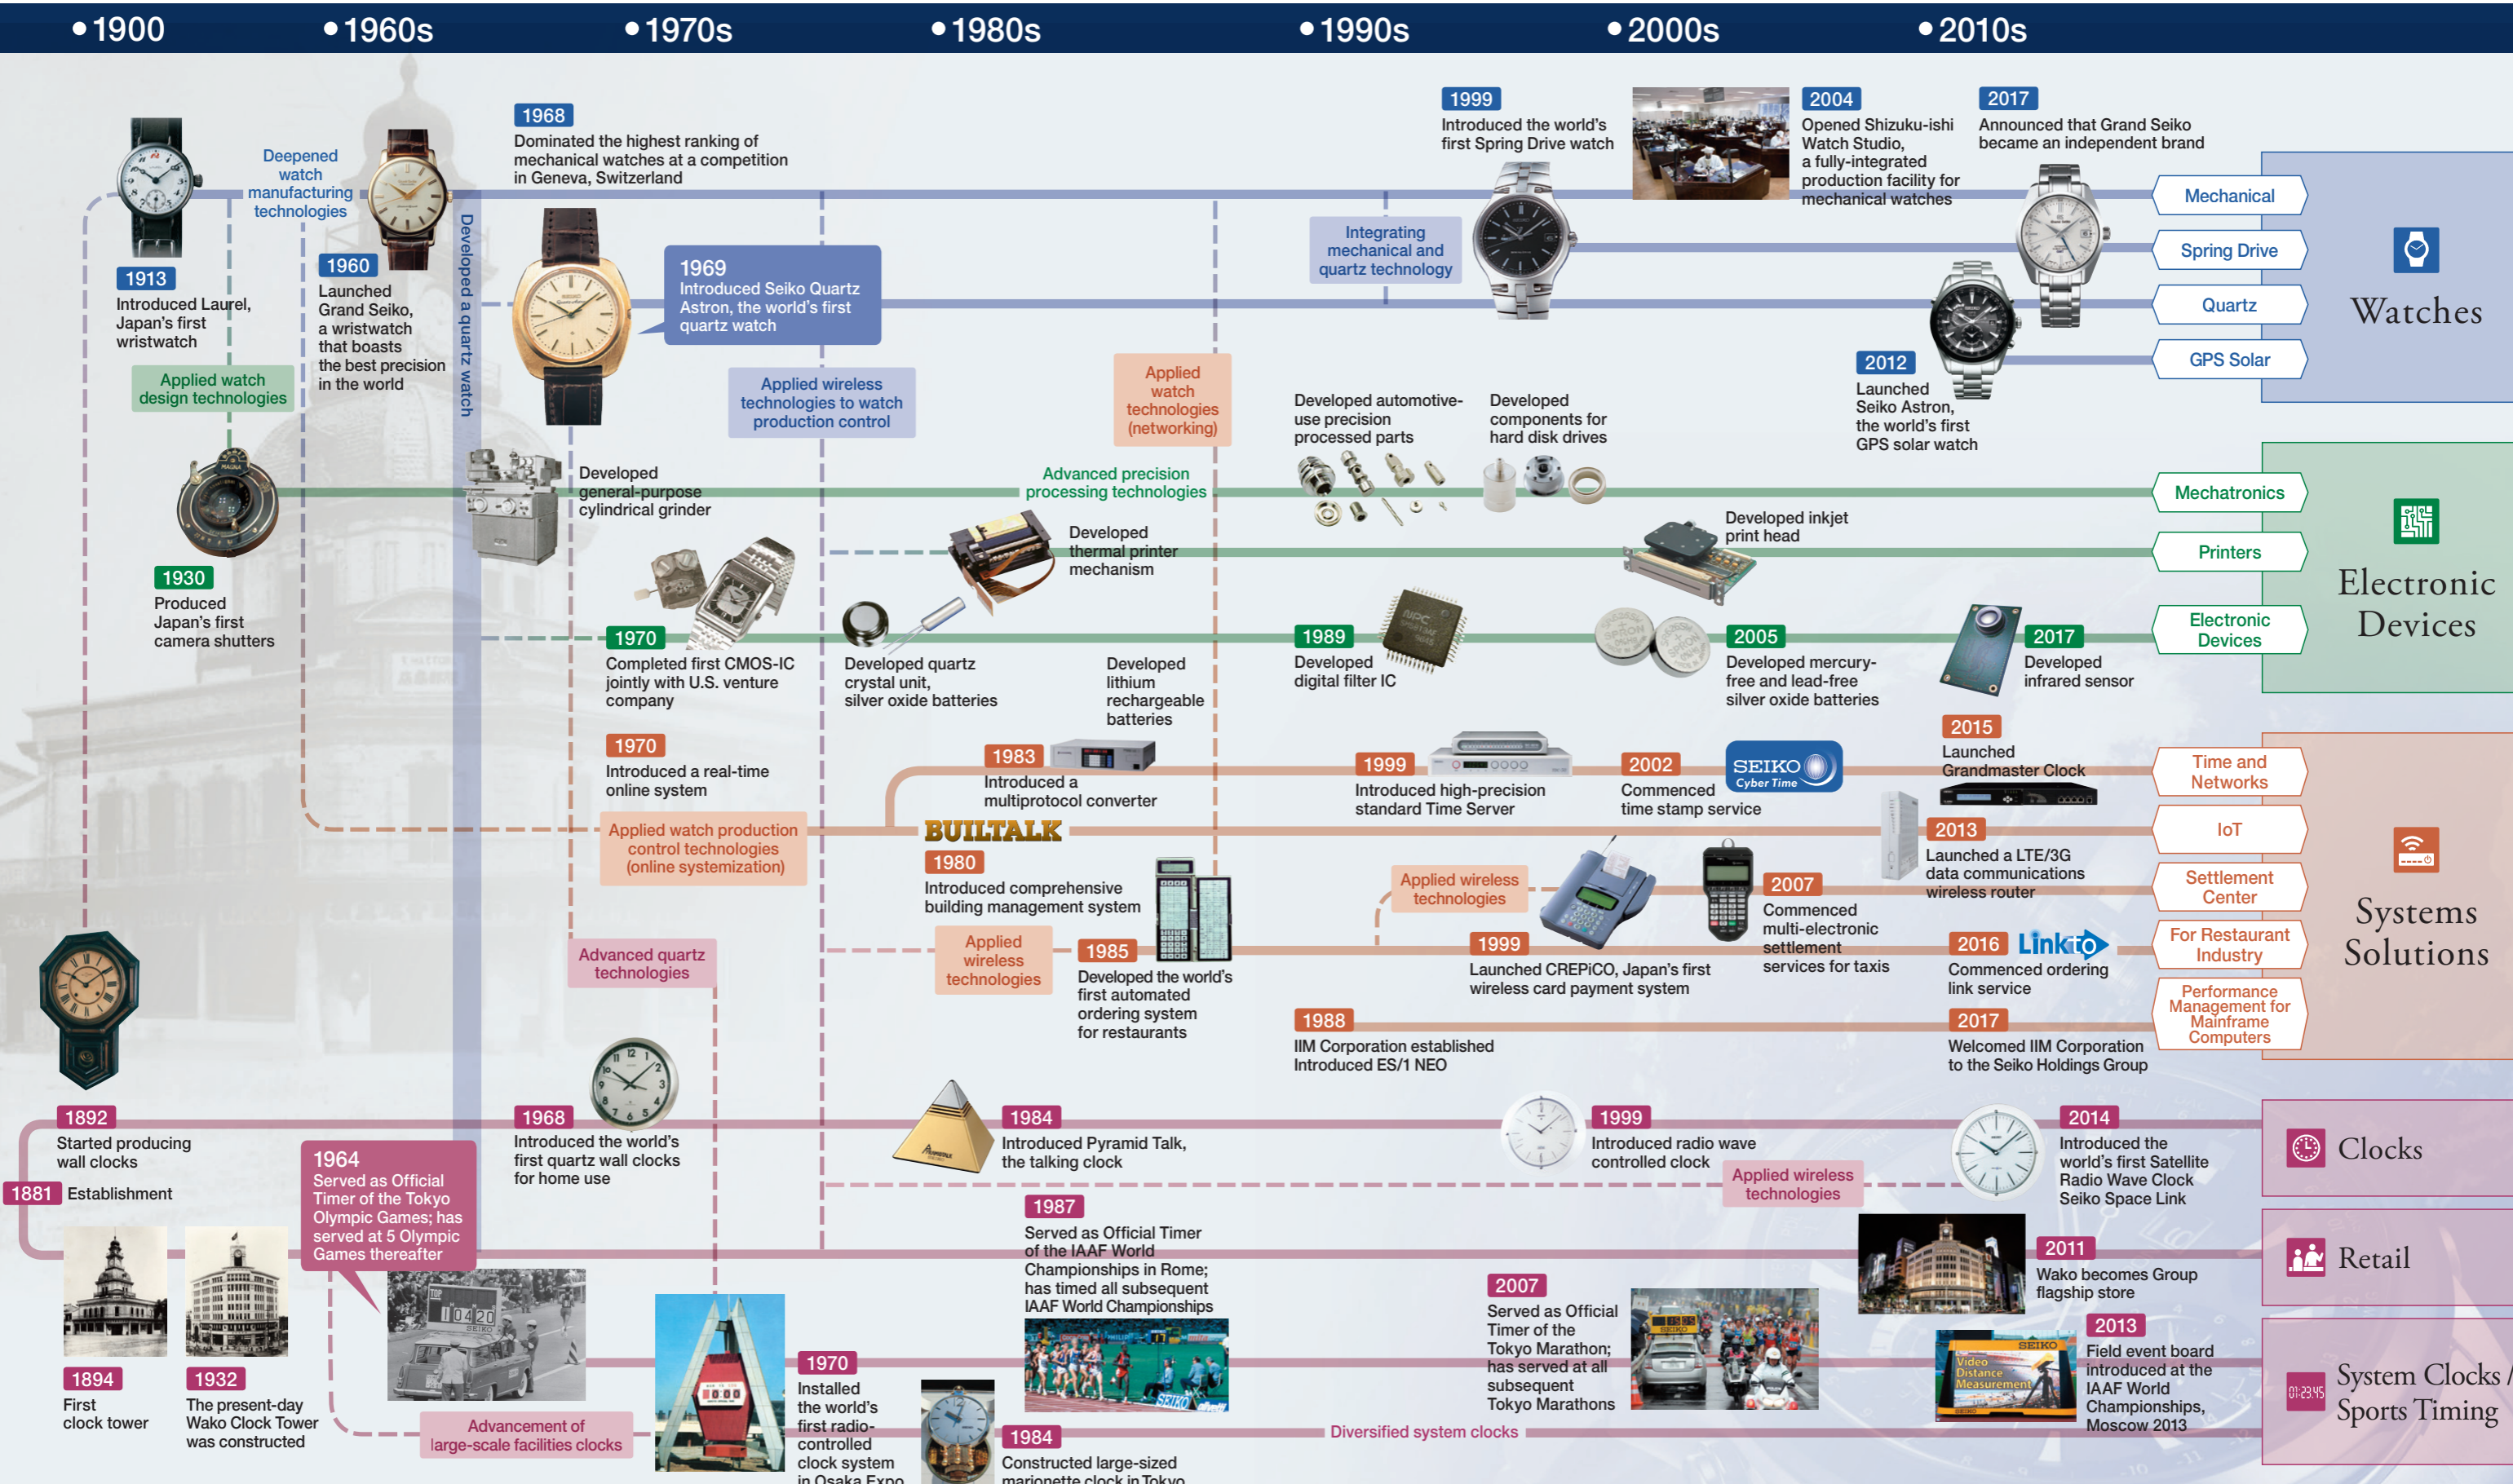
• 1900 • 1960s • 1970s • 1980s • 1990s • 2000s • 2010s

Deepened watch manufacturing technologies

1913
Introduced Laurel, Japan's first wristwatch

1960
Launched Grand Seiko, a wristwatch that boasts the best precision in the world

Applied watch design technologies

Developed a quartz watch

1968
Dominated the highest ranking of mechanical watches at a competition in Geneva, Switzerland

1969
Introduced Seiko Quartz Astron, the world's first quartz watch

Applied wireless technologies to watch production control

Applied watch technologies (networking)

1999
Introduced the world's first Spring Drive watch

Integrating mechanical and quartz technology

2004
Opened Shizuku-ishi Watch Studio, a fully-integrated production facility for mechanical watches

2017
Announced that Grand Seiko became an independent brand

2012
Launched Seiko Astron, the world's first GPS solar watch

Mechanical
Spring Drive
Quartz
GPS Solar

Watches

1930
Produced Japan's first camera shutters

Developed general-purpose cylindrical grinder

Advanced precision processing technologies

Developed automotive-use precision processed parts

Developed components for hard disk drives

Developed thermal printer mechanism

Developed inkjet print head

1970
Completed first CMOS-IC jointly with U.S. venture company

Developed quartz crystal unit, silver oxide batteries

Developed lithium rechargeable batteries

1989
Developed digital filter IC

2005
Developed mercury-free and lead-free silver oxide batteries

2017
Developed infrared sensor

Mechatronics
Printers
Electronic Devices

Electronic Devices

1970
Introduced a real-time online system

1983
Introduced a multiprotocol converter

1999
Introduced high-precision standard Time Server

2002
Commenced time stamp service

SEIKO Cyber Time

2015
Launched Grandmaster Clock

Applied watch production control technologies (online systemization)

BUILTALK

1980
Introduced comprehensive building management system

2013
Launched a LTE/3G data communications wireless router

Applied wireless technologies

2007
Commenced multi-electronic settlement services for taxis

Advanced quartz technologies

Applied wireless technologies

1985
Developed the world's first automated ordering system for restaurants

1999
Launched CREPiCO, Japan's first wireless card payment system

2016
Commenced ordering link service

Linkto

1988
IIM Corporation established Introduced ES/1 NEO

2017
Welcomed IIM Corporation to the Seiko Holdings Group

Time and Networks
IoT
Settlement Center
For Restaurant Industry
Performance Management for Mainframe Computers

Systems Solutions

1892
Started producing wall clocks

1881 Establishment

1968
Introduced the world's first quartz wall clocks for home use

1984
Introduced Pyramid Talk, the talking clock

1999
Introduced radio wave controlled clock

Applied wireless technologies

2014
Introduced the world's first Satellite Radio Wave Clock Seiko Space Link

Clocks

1964
Served as Official Timer of the Tokyo Olympic Games; has served at 5 Olympic Games thereafter

1987
Served as Official Timer of the IAAF World Championships in Rome; has timed all subsequent IAAF World Championships

2011
Wako becomes Group flagship store

Retail

1894
First clock tower

1932
The present-day Wako Clock Tower was constructed

Advancement of large-scale facilities clocks

1970
Installed the world's first radio-controlled clock system in Osaka Expo

1984
Constructed large-sized marionette clock in Tokyo

2007
Served as Official Timer of the Tokyo Marathon; has served at all subsequent Tokyo Marathons

Diversified system clocks

2013
Field event board introduced at the IAAF World Championships, Moscow 2013

System Clocks / Sports Timing